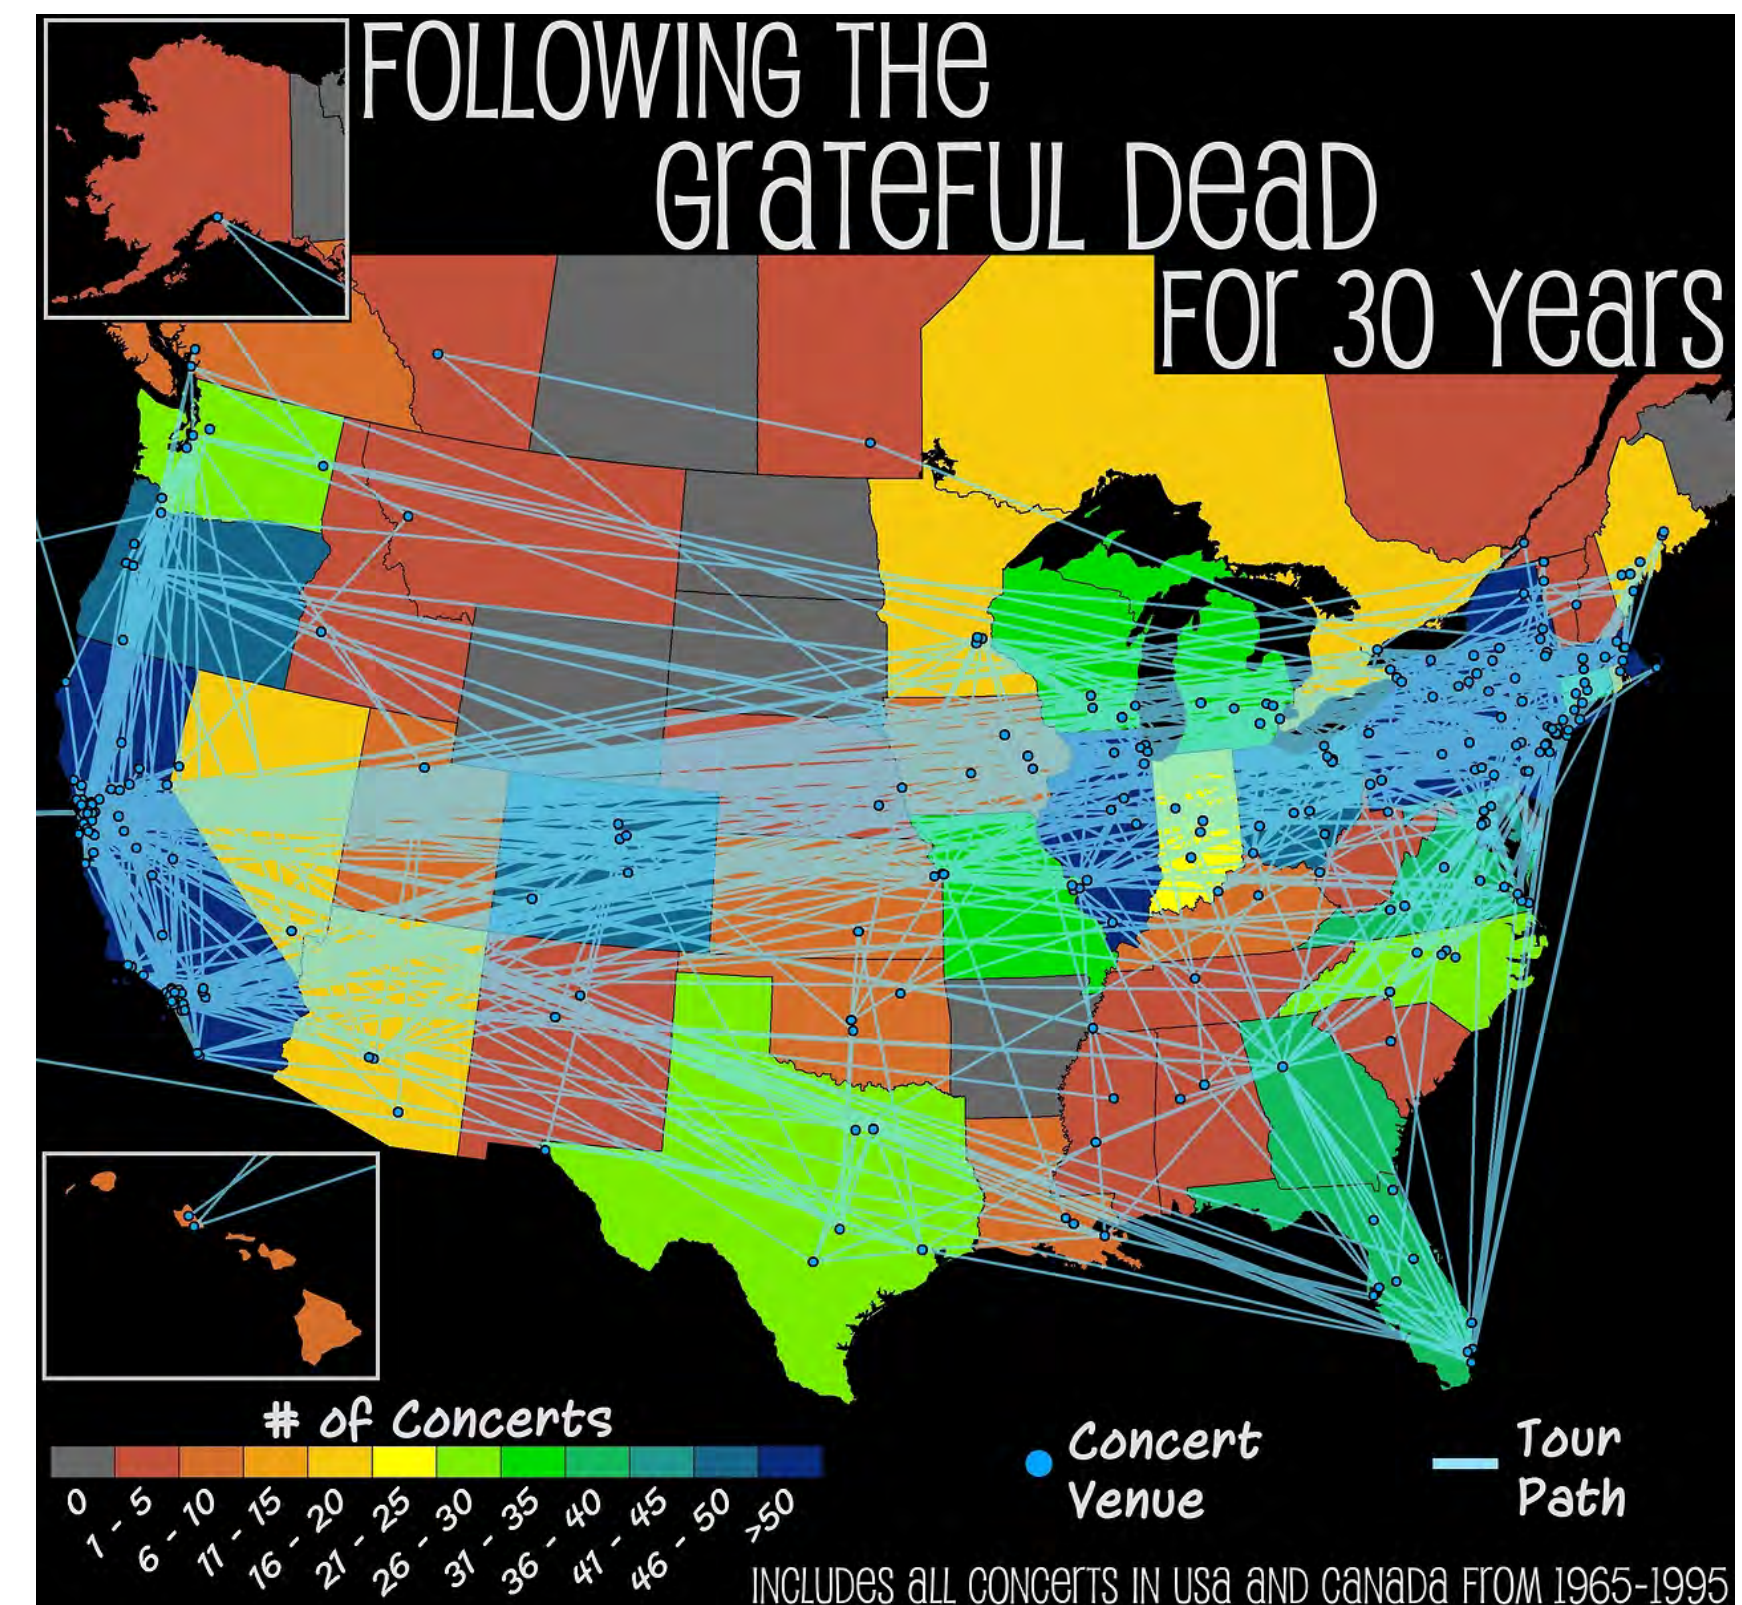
FOLLOWING THE
GRATEFUL DEAD
FOR 30 YEARS

# of Concerts

0
1 - 5
6 - 10
11 - 15
16 - 20
21 - 25
26 - 30
31 - 35
36 - 40
41 - 45
46 - 50
>50

Concert Venue

Tour Path

INCLUDES ALL CONCERTS IN USA AND CANADA FROM 1965-1995